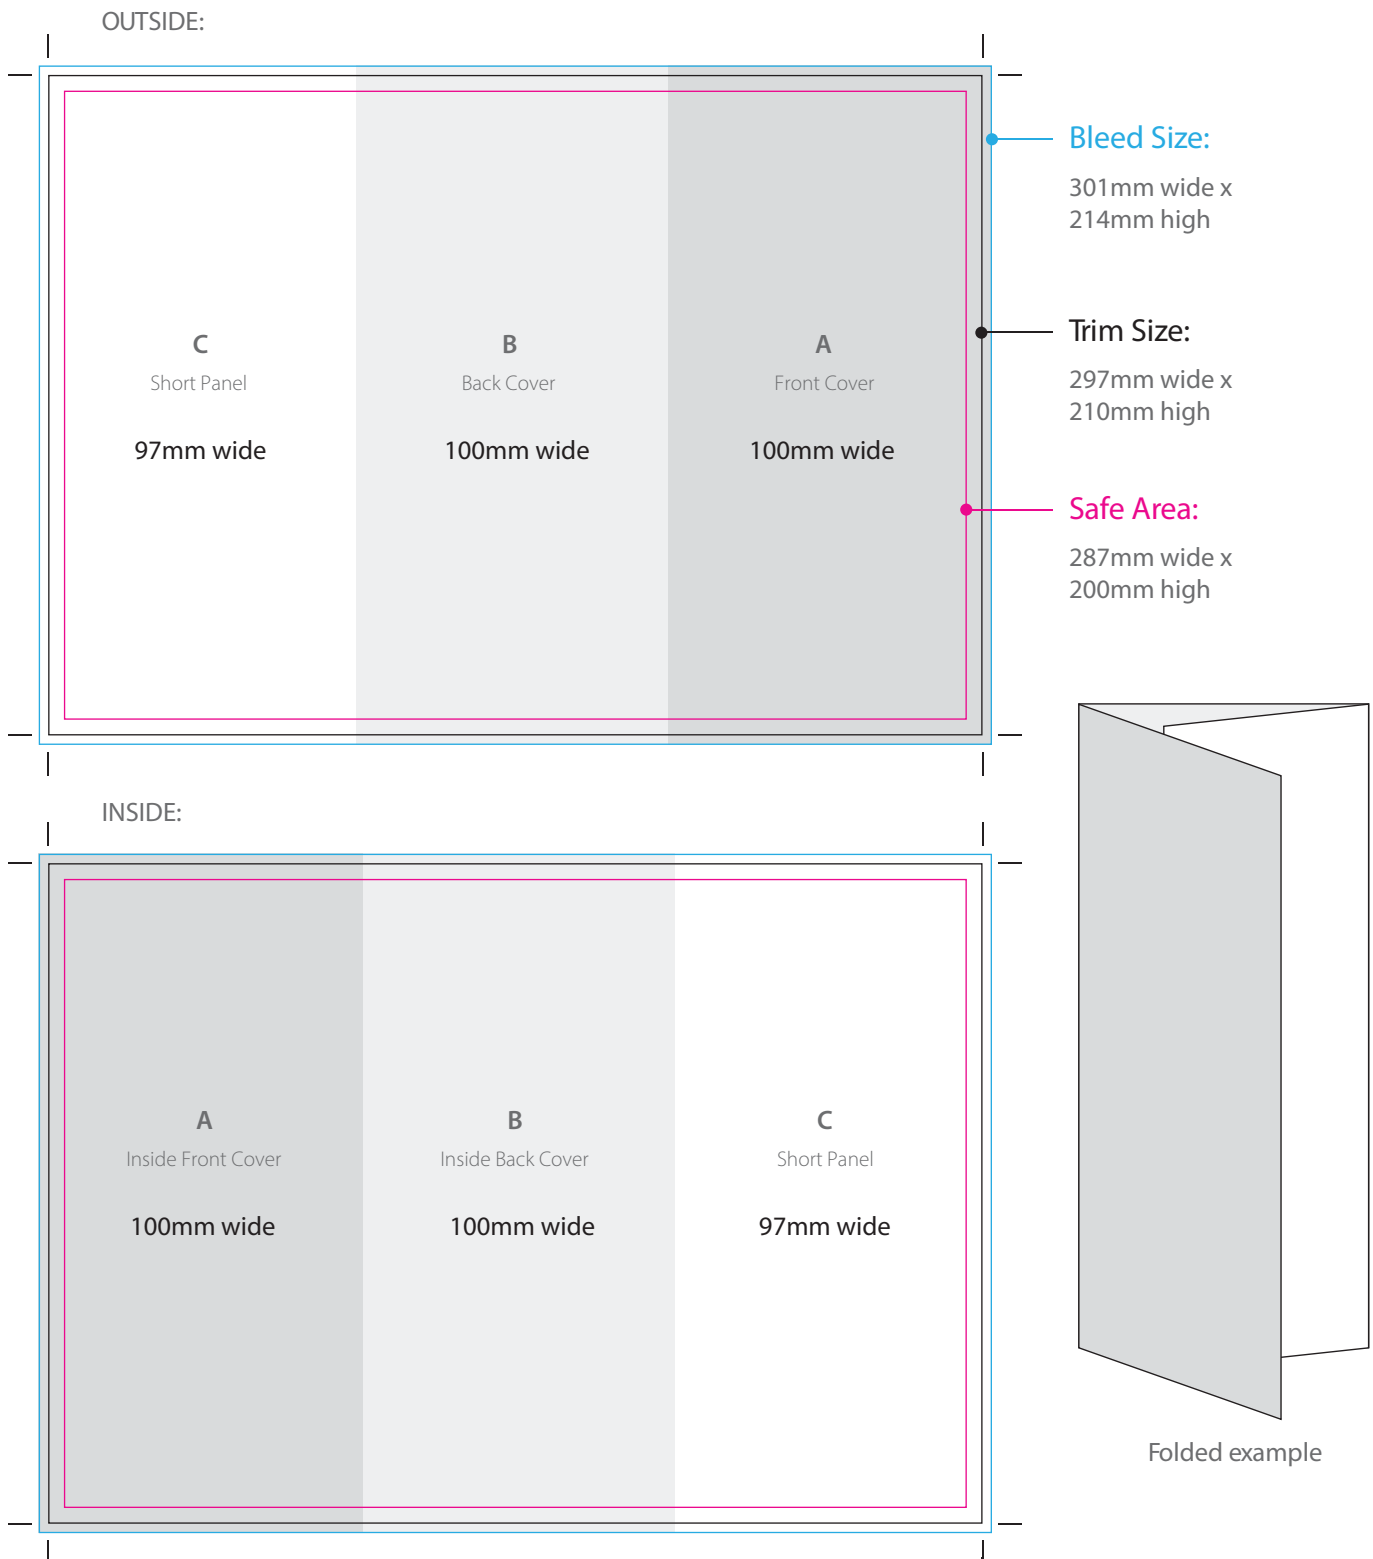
OUTSIDE:

C
Short Panel
97mm wide

B
Back Cover
100mm wide

A
Front Cover
100mm wide

Bleed Size:
301mm wide x 214mm high

Trim Size:
297mm wide x 210mm high

Safe Area:
287mm wide x 200mm high

INSIDE:

A
Inside Front Cover
100mm wide

B
Inside Back Cover
100mm wide

C
Short Panel
97mm wide

Folded example